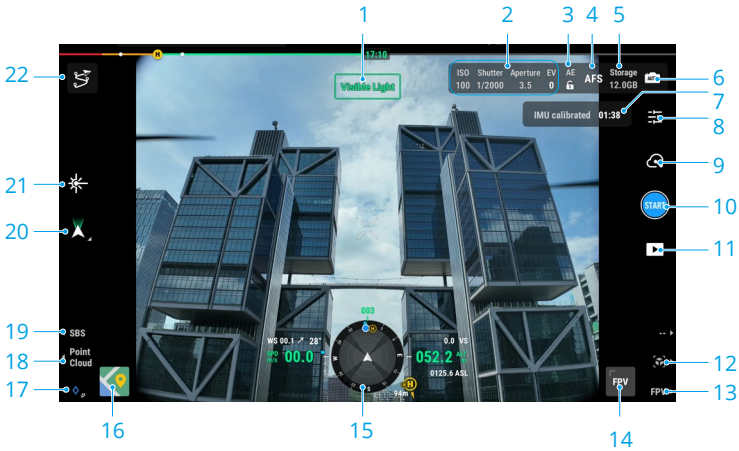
1
2
3
4
5
22
17:10
Visible Light
ISO 100
Shutter 1/2000
Aperture 3.5
EV 0
AE
AFS
Storage 12.0GB
6
IMU calibrated
01:38
7
8
9
21
START
10
20
11
093
WS 00.1 ↗ 28°
SPD 00.0
0.0 VS
052.2
0125.6 ASL
94m
19
SBS
18
Point Cloud
12
17
FPV
13
FPV
16
15
14